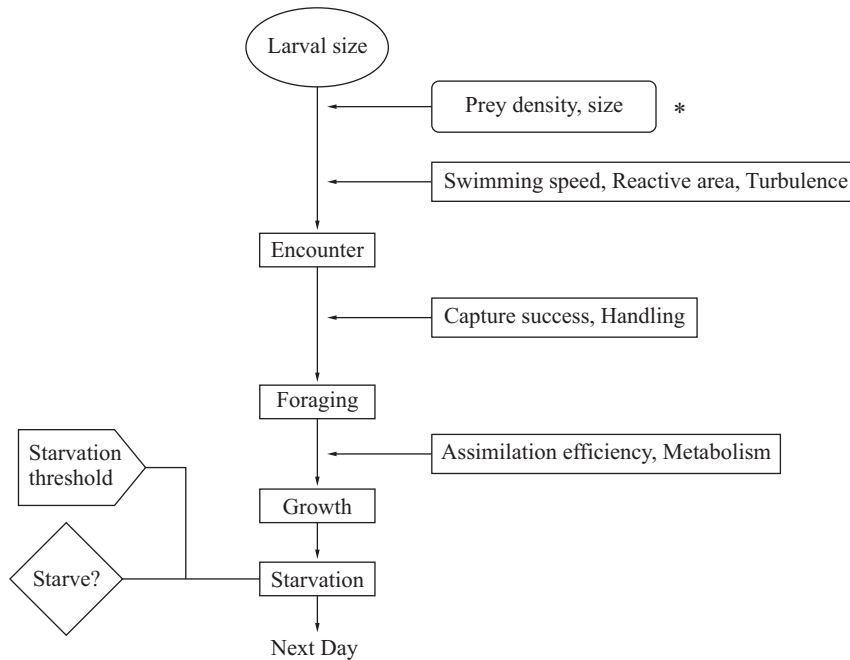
Larval size

Prey density, size

*

Swimming speed, Reactive area, Turbulence

Encounter

Capture success, Handling

Foraging

Starvation threshold

Assimilation efficiency, Metabolism

Growth

Starve?

Starvation

Next Day